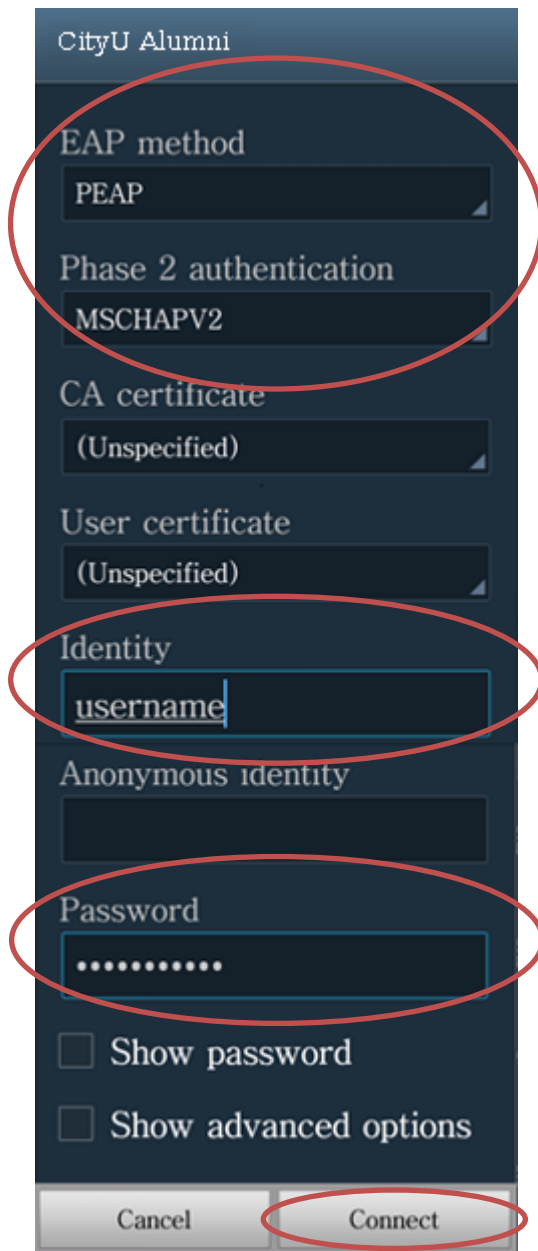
CityU Alumni

EAP method

PEAP

Phase 2 authentication

MSCHAPV2

CA certificate

(Unspecified)

User certificate

(Unspecified)

Identity

username

Anonymous identity

Password

•••••••••••

Show password

Show advanced options

Cancel

Connect